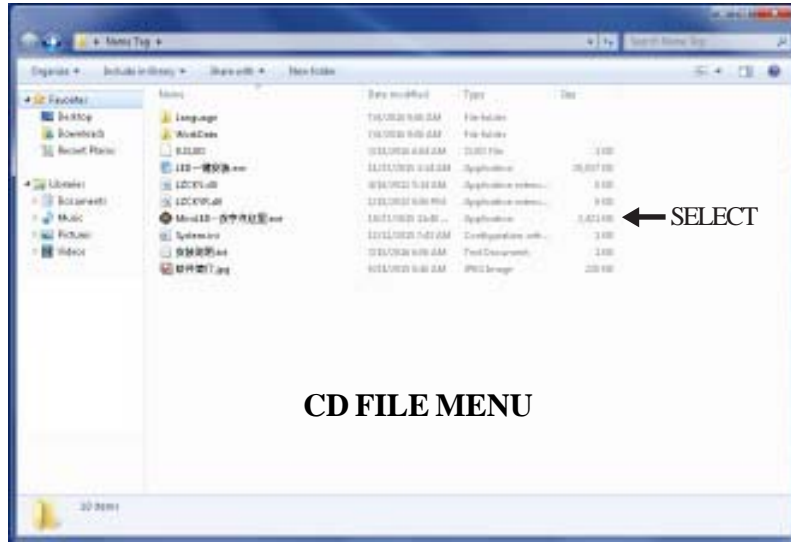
Organize ▾ Include in library ▾ Share with ▾ New folder

Favorites
Desktop
Downloads
Recent Places

Libraries
Documents
Music
Pictures
Videos

| Name | Date modified | Type | Size |
|---|---|---|---|
| Language | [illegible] | File folder | |
| WordData | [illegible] | File folder | |
| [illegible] | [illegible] | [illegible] | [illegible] |
| LED一键安装.exe | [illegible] | Application | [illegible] |
| LDCKPI.dll | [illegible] | Application extens... | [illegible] |
| LDCKPI.dll | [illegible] | Application extens... | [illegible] |
| MiniLED-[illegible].exe | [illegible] | Application | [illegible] |
| System.ini | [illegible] | Configuration sett... | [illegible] |
| 安装说明.txt | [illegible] | Text Document | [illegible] |
| 软件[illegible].jpg | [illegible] | JPEG image | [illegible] |

SELECT

CD FILE MENU

10 items